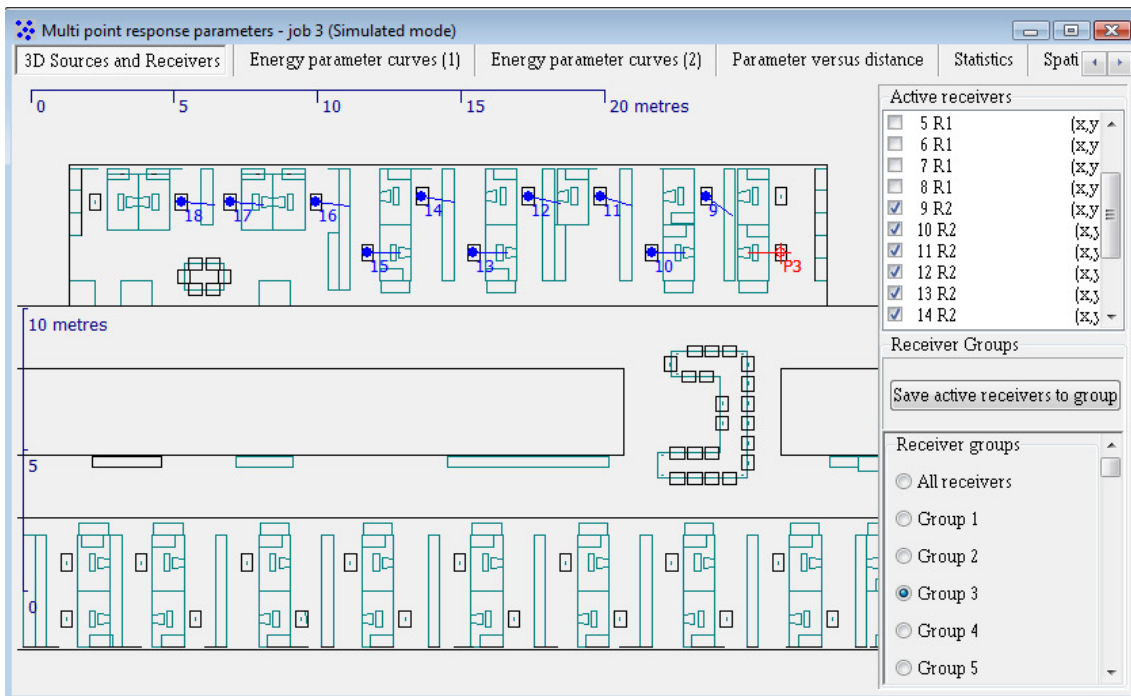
Multi point response parameters - job 3 (Simulated mode)

3D Sources and Receivers | Energy parameter curves (1) | Energy parameter curves (2) | Parameter versus distance | Statistics | Spati

0 5 10 15 20 metres

18 17 16 14 12 11 9
15 13 10 P3

10 metres

5

0

Active receivers
5 R1 (x,y
6 R1 (x,y
7 R1 (x,y
8 R1 (x,y
9 R2 (x,y
10 R2 (x,y
11 R2 (x,y
12 R2 (x,y
13 R2 (x,y
14 R2 (x,y

Receiver Groups
Save active receivers to group

Receiver groups
All receivers
Group 1
Group 2
Group 3
Group 4
Group 5